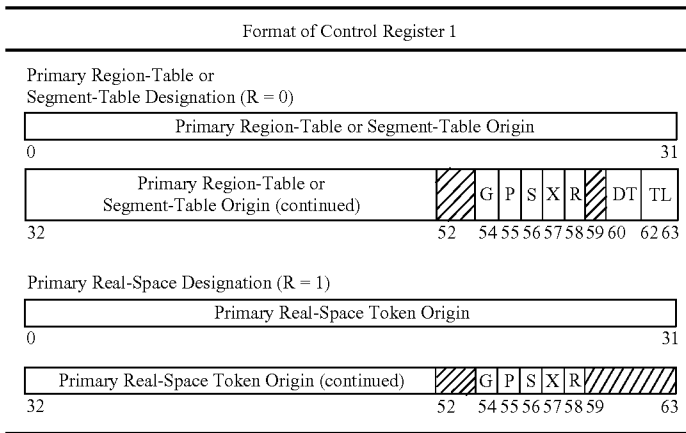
Format of Control Register 1

Primary Region-Table or Segment-Table Designation (R = 0)

Primary Region-Table or Segment-Table Origin

0 31

Primary Region-Table or Segment-Table Origin (continued) G P S X R DT TL

32 52 54 55 56 57 58 59 60 62 63

Primary Real-Space Designation (R = 1)

Primary Real-Space Token Origin

0 31

Primary Real-Space Token Origin (continued) G P S X R

32 52 54 55 56 57 58 59 63